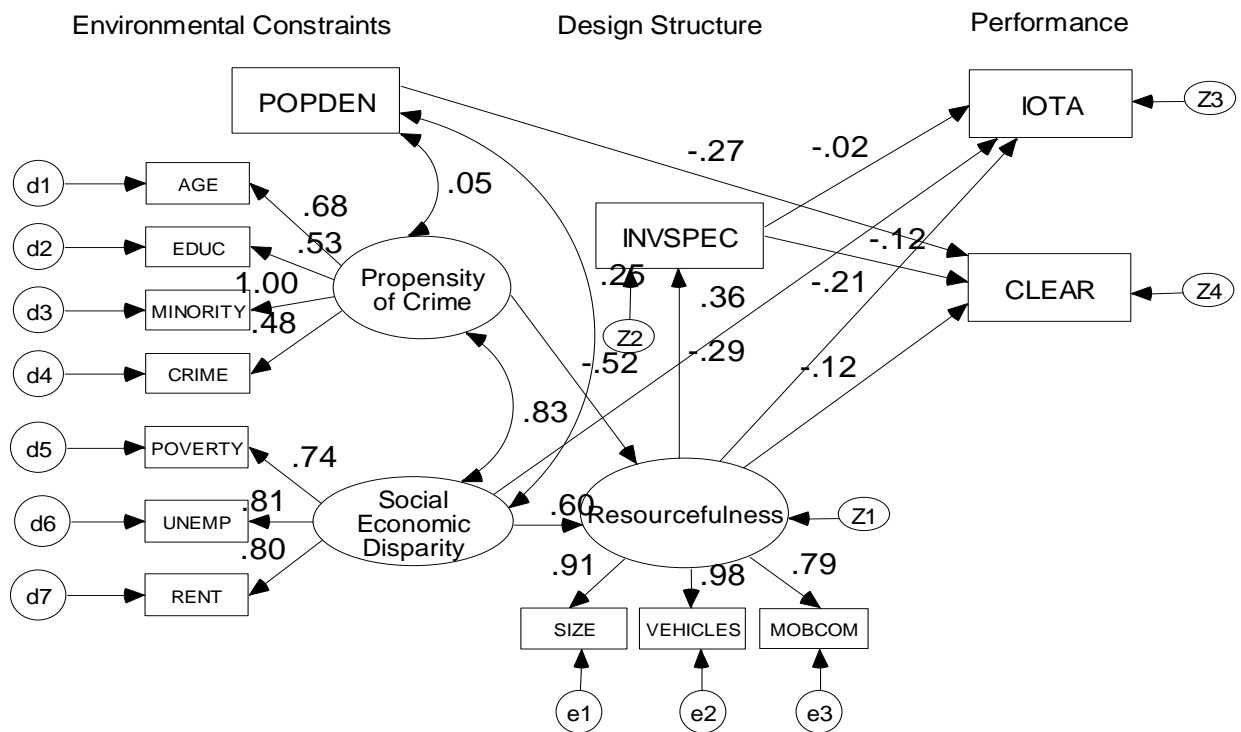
Environmental Constraints

Design Structure

Performance

POPDEN

IOTA

Z3

-.27

-.02

.05

d1

AGE

.68

INVSPEC

-.12

d2

EDUC

.53

.25

CLEAR

Z4

1.00

Propensity of Crime

-.21

d3

MINORITY

.48

Z2

.36

d4

CRIME

-.52

-.29

-.12

.83

d5

POVERTY

.74

Social Economic Disparity

.81

d6

UNEMP

.60

Resourcefulness

Z1

.80

d7

RENT

.91

.98

.79

SIZE

VEHICLES

MOBCOM

e1

e2

e3